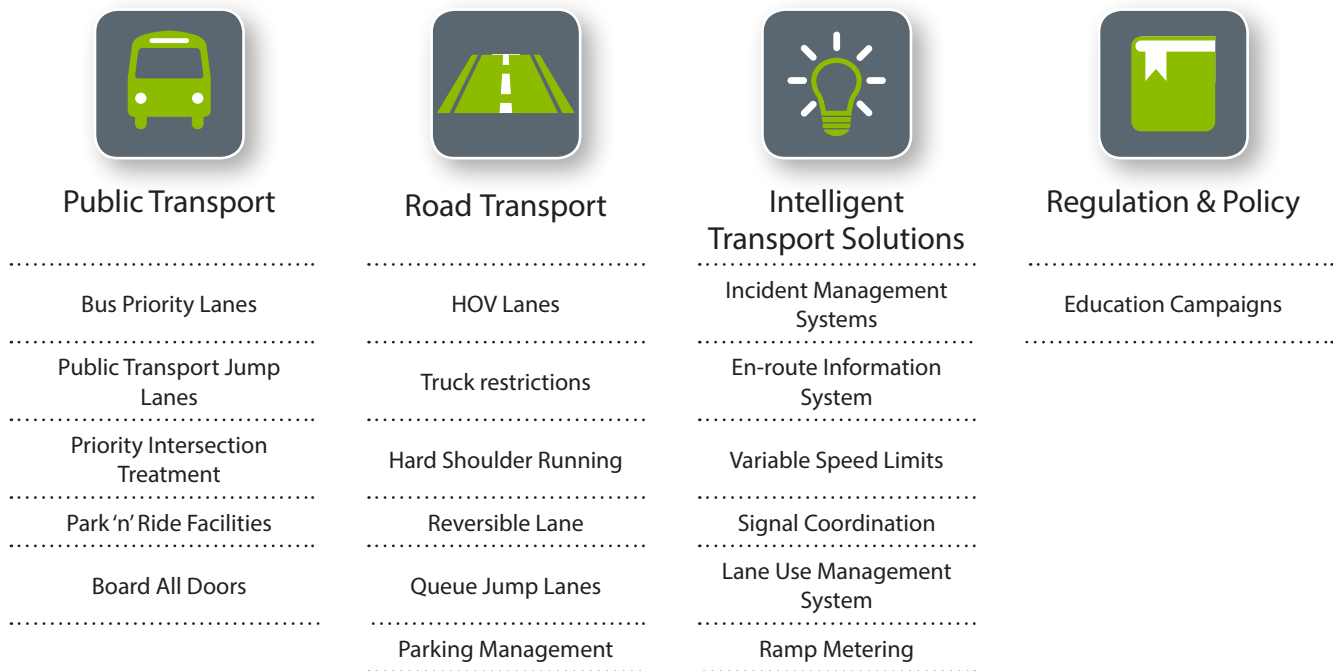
Public Transport

Bus Priority Lanes

Public Transport Jump Lanes

Priority Intersection Treatment

Park 'n' Ride Facilities

Board All Doors

Road Transport

HOV Lanes

Truck restrictions

Hard Shoulder Running

Reversible Lane

Queue Jump Lanes

Parking Management

Intelligent Transport Solutions

Incident Management Systems

En-route Information System

Variable Speed Limits

Signal Coordination

Lane Use Management System

Ramp Metering

Regulation & Policy

Education Campaigns